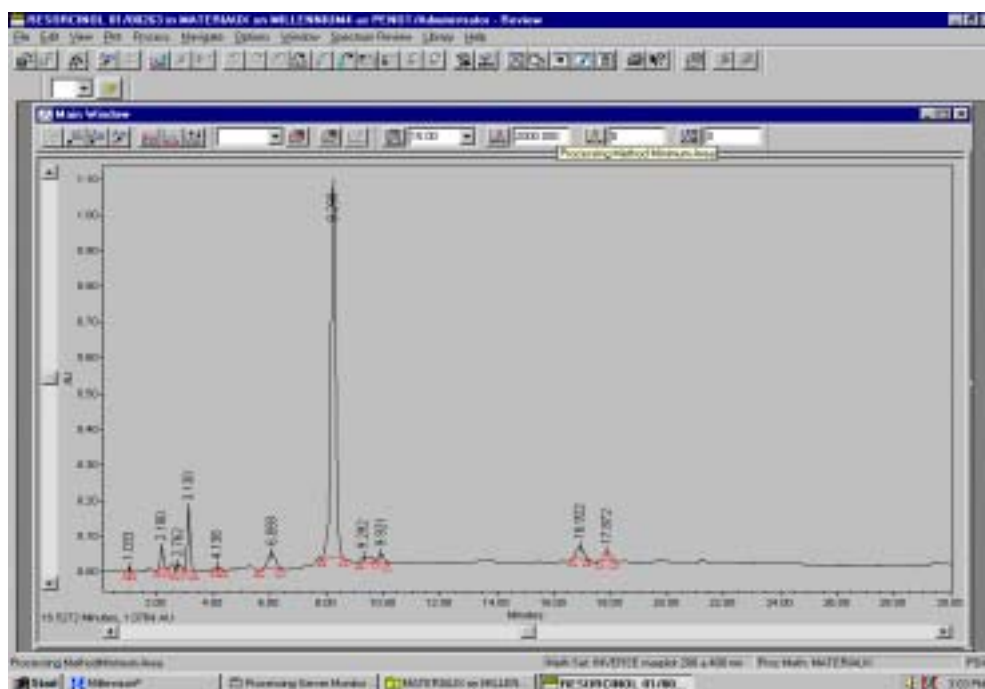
RESORCINOL 01/00263 in MATERIALX on MILLENNIUM on PENOT/Administrator - Review
File Edit View Plot Process Navigate Options Window Spectrum Review Library Help

Main Window

Processing Method Minimum Area

1.10
1.00
0.90
0.80
0.70
0.60
0.50
0.40
0.30
0.20
0.10
0.00

AU

1.089
2.180
2.762
3.130
4.130
6.089
8.288
9.282
9.921
16.922
17.872

2.00
4.00
6.00
8.00
10.00
12.00
14.00
16.00
18.00
20.00
22.00
24.00
26.00
28.00
30.00

Minutes

15.5272 Minutes, 1.0784 AU

Processing Method Minimum Area
Meth Set: INVERSE maxplot 200 à 400 nm
Proc Meth: MATERIALX

Start
Millennium
Processing Server Monitor
MATERIALX on MILLEN...
RESORCINOL 01/00...